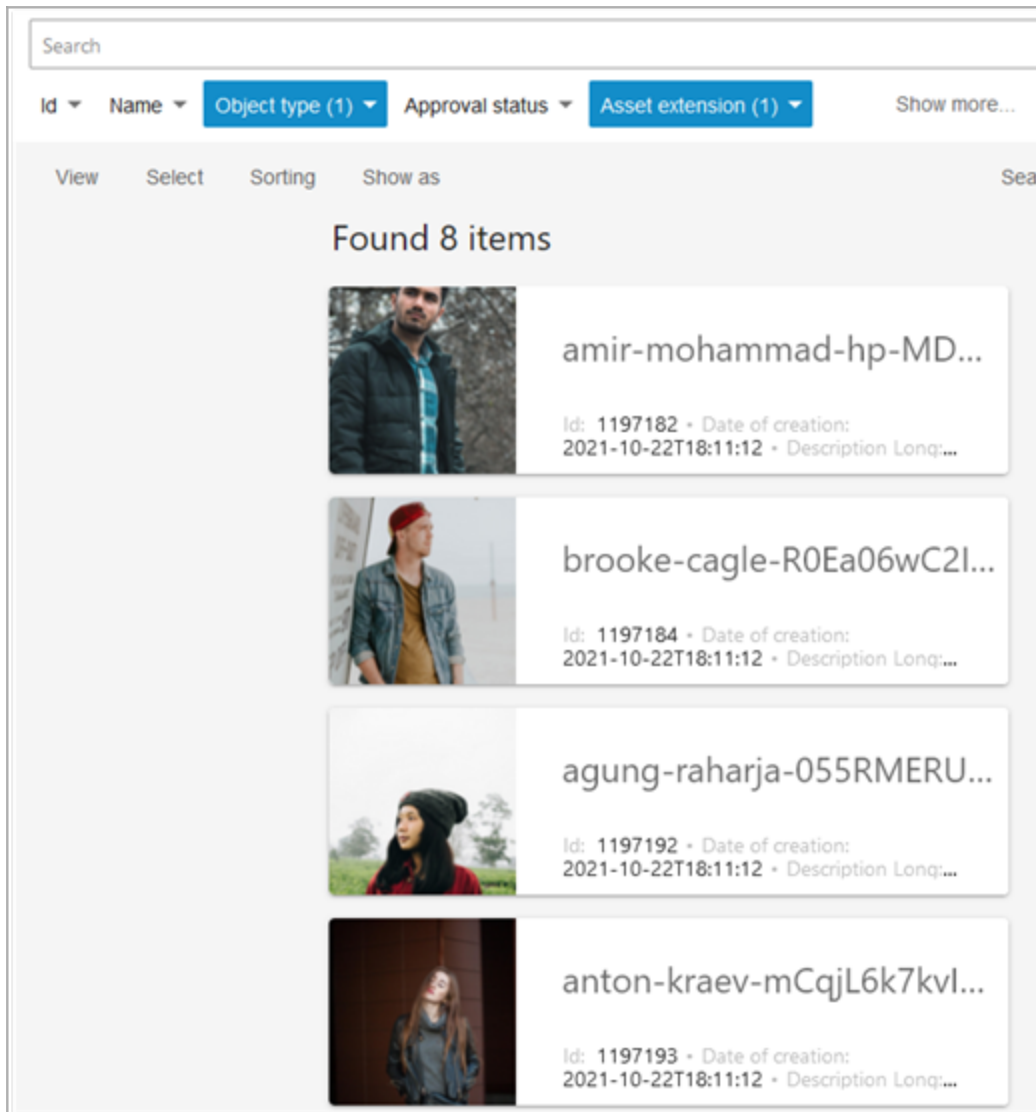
Search

Id Name Object type (1) Approval status Asset extension (1) Show more...

View Select Sorting Show as Sea

Found 8 items

amir-mohammad-hp-MD...

Id: 1197182 • Date of creation: 2021-10-22T18:11:12 • Description Long:...

brooke-cagle-R0Ea06wC2I...

Id: 1197184 • Date of creation: 2021-10-22T18:11:12 • Description Long:...

agung-raharja-055RMERU...

Id: 1197192 • Date of creation: 2021-10-22T18:11:12 • Description Long:...

anton-kraev-mCqjL6k7kvI...

Id: 1197193 • Date of creation: 2021-10-22T18:11:12 • Description Long:...